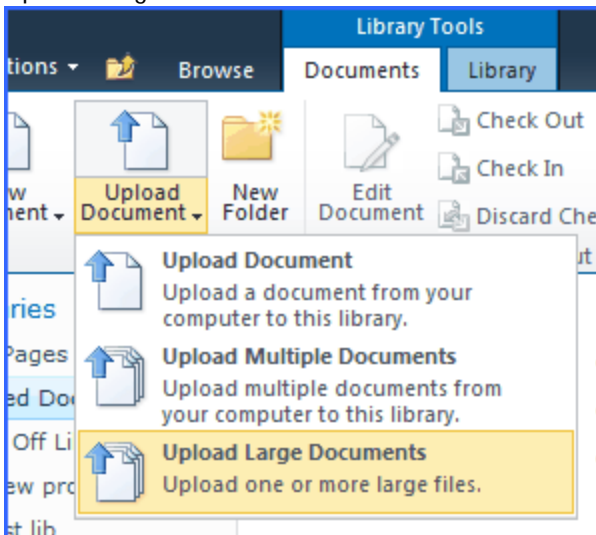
tions ▾
Library Tools
Browse
Documents
Library
w
ment ▾
Upload Document ▾
New Folder
Edit Document
Check Out
Check In
Discard Che
ut
ries
Pages
ed Do
Off Li
ew pro
st lib
Upload Document
Upload a document from your computer to this library.
Upload Multiple Documents
Upload multiple documents from your computer to this library.
Upload Large Documents
Upload one or more large files.